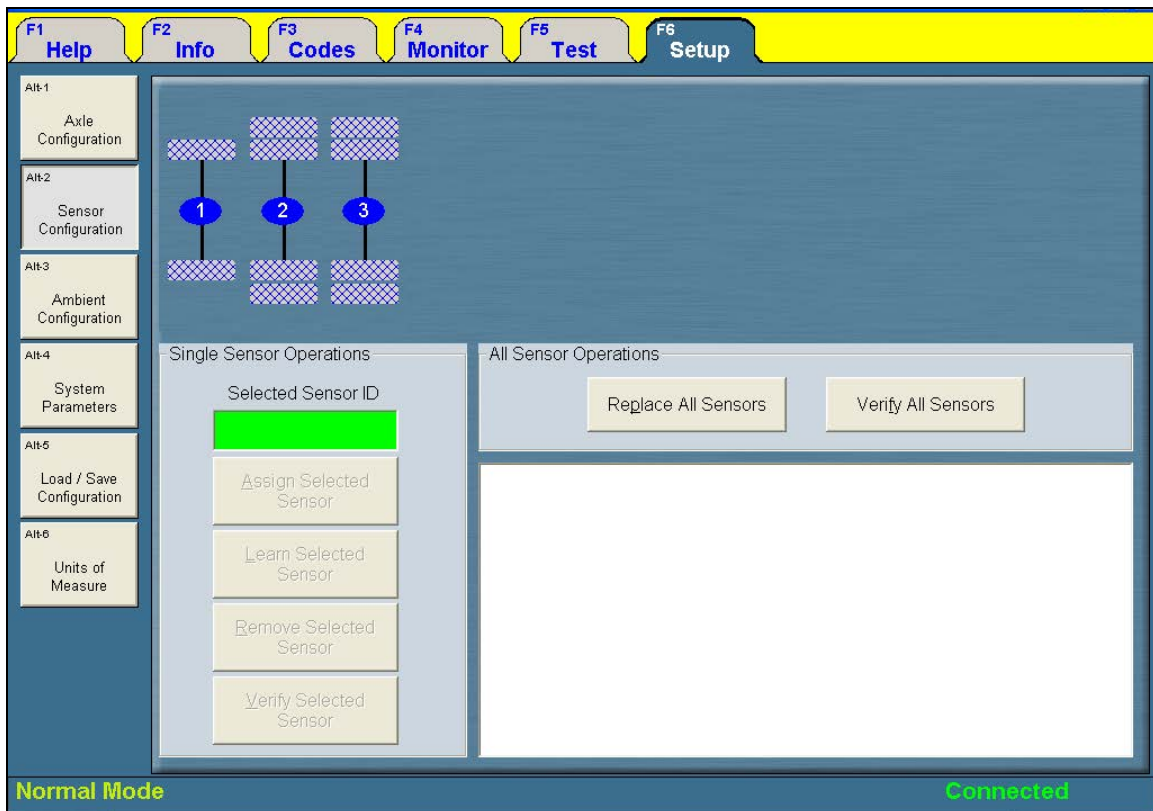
F1 Help
F2 Info
F3 Codes
F4 Monitor
F5 Test
F6 Setup

Alt-1 Axle Configuration
Alt-2 Sensor Configuration
Alt-3 Ambient Configuration
Alt-4 System Parameters
Alt-5 Load / Save Configuration
Alt-6 Units of Measure

1
2
3

Single Sensor Operations
Selected Sensor ID
Assign Selected Sensor
Learn Selected Sensor
Remove Selected Sensor
Verify Selected Sensor

All Sensor Operations
Replace All Sensors
Verify All Sensors

Normal Mode
Connected